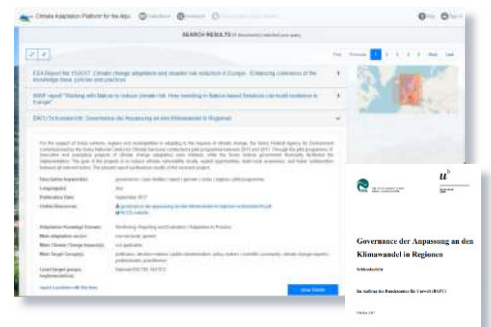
Climate Adaptation Platform for the Alps

SEARCH RESULTS

First Previous 1 2 3 4 5 Next Last

EEA Report No 15/2017: Climate change adaptation and disaster risk reduction in Europe - Enhancing coherence of the knowledge base, policies and practices

WWF report "Working with Nature to reduce climate risk: How investing in Nature-based Solutions can build resilience in Europe"

BAFU Schlussbericht: Governance der Anpassung an den Klimawandel in Regionen

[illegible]

Description keyword(s):
Language(s):
Publication Date:
Online Resources:
Adaptation Knowledge Domain:
Main adaptation sector:
Main Climate Change Impact(s):
Main Target Group(s):
Level (target groups, implementation):

Show Details

u

Governance der Anpassung an den Klimawandel in Regionen

Schlussbericht

Im Auftrag des Bundesamtes für Umwelt (BAFU)